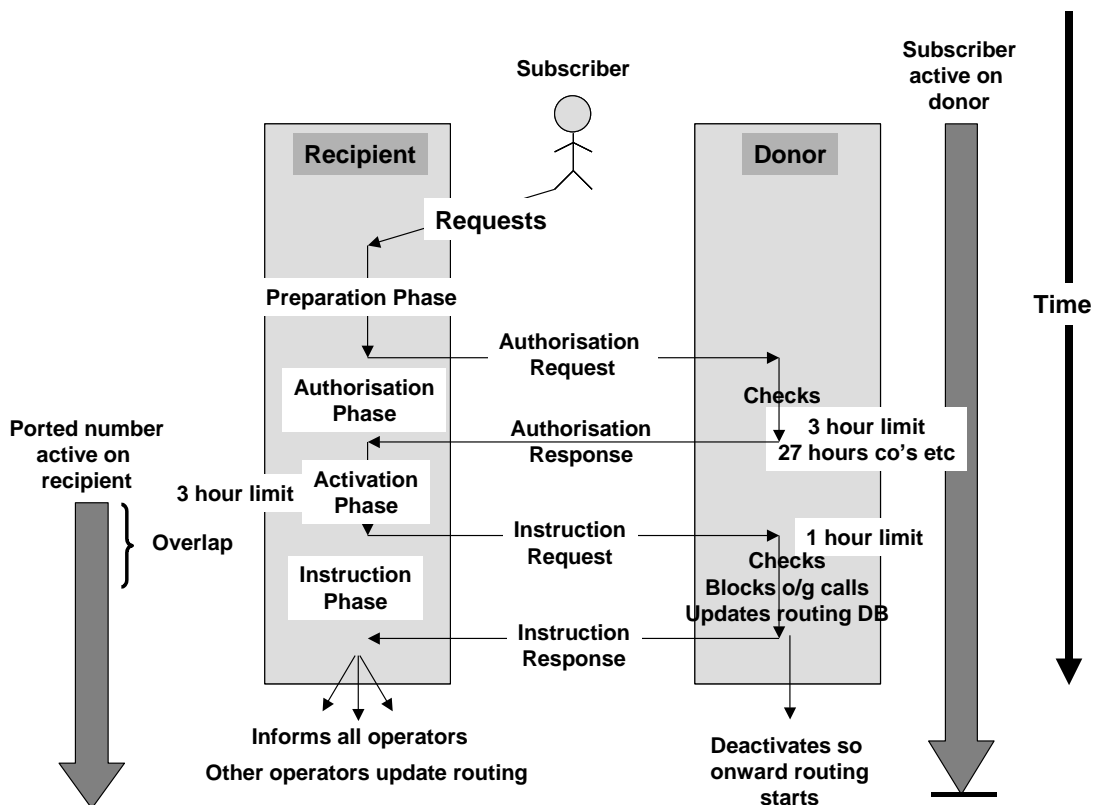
Subscriber

Subscriber active on donor

Recipient

Donor

Requests

Time

Preparation Phase

Authorisation Request

Authorisation Phase

Checks

3 hour limit
27 hours co's etc

Ported number active on recipient

Authorisation Response

3 hour limit

Activation Phase

Overlap

Instruction Request

1 hour limit

Checks
Blocks o/g calls
Updates routing DB

Instruction Phase

Instruction Response

Informs all operators

Other operators update routing

Deactivates so onward routing starts